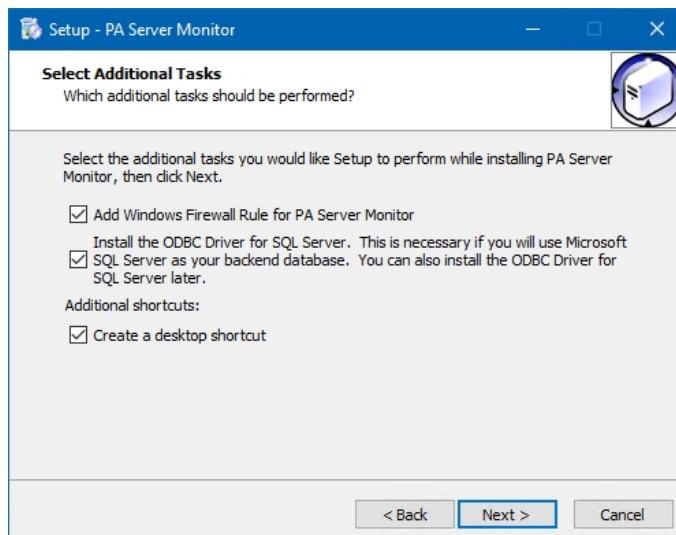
Setup - PA Server Monitor

Select Additional Tasks
Which additional tasks should be performed?

Select the additional tasks you would like Setup to perform while installing PA Server Monitor, then click Next.

☑ Add Windows Firewall Rule for PA Server Monitor

☑ Install the ODBC Driver for SQL Server. This is necessary if you will use Microsoft SQL Server as your backend database. You can also install the ODBC Driver for SQL Server later.

Additional shortcuts:

☑ Create a desktop shortcut

< Back
Next >
Cancel